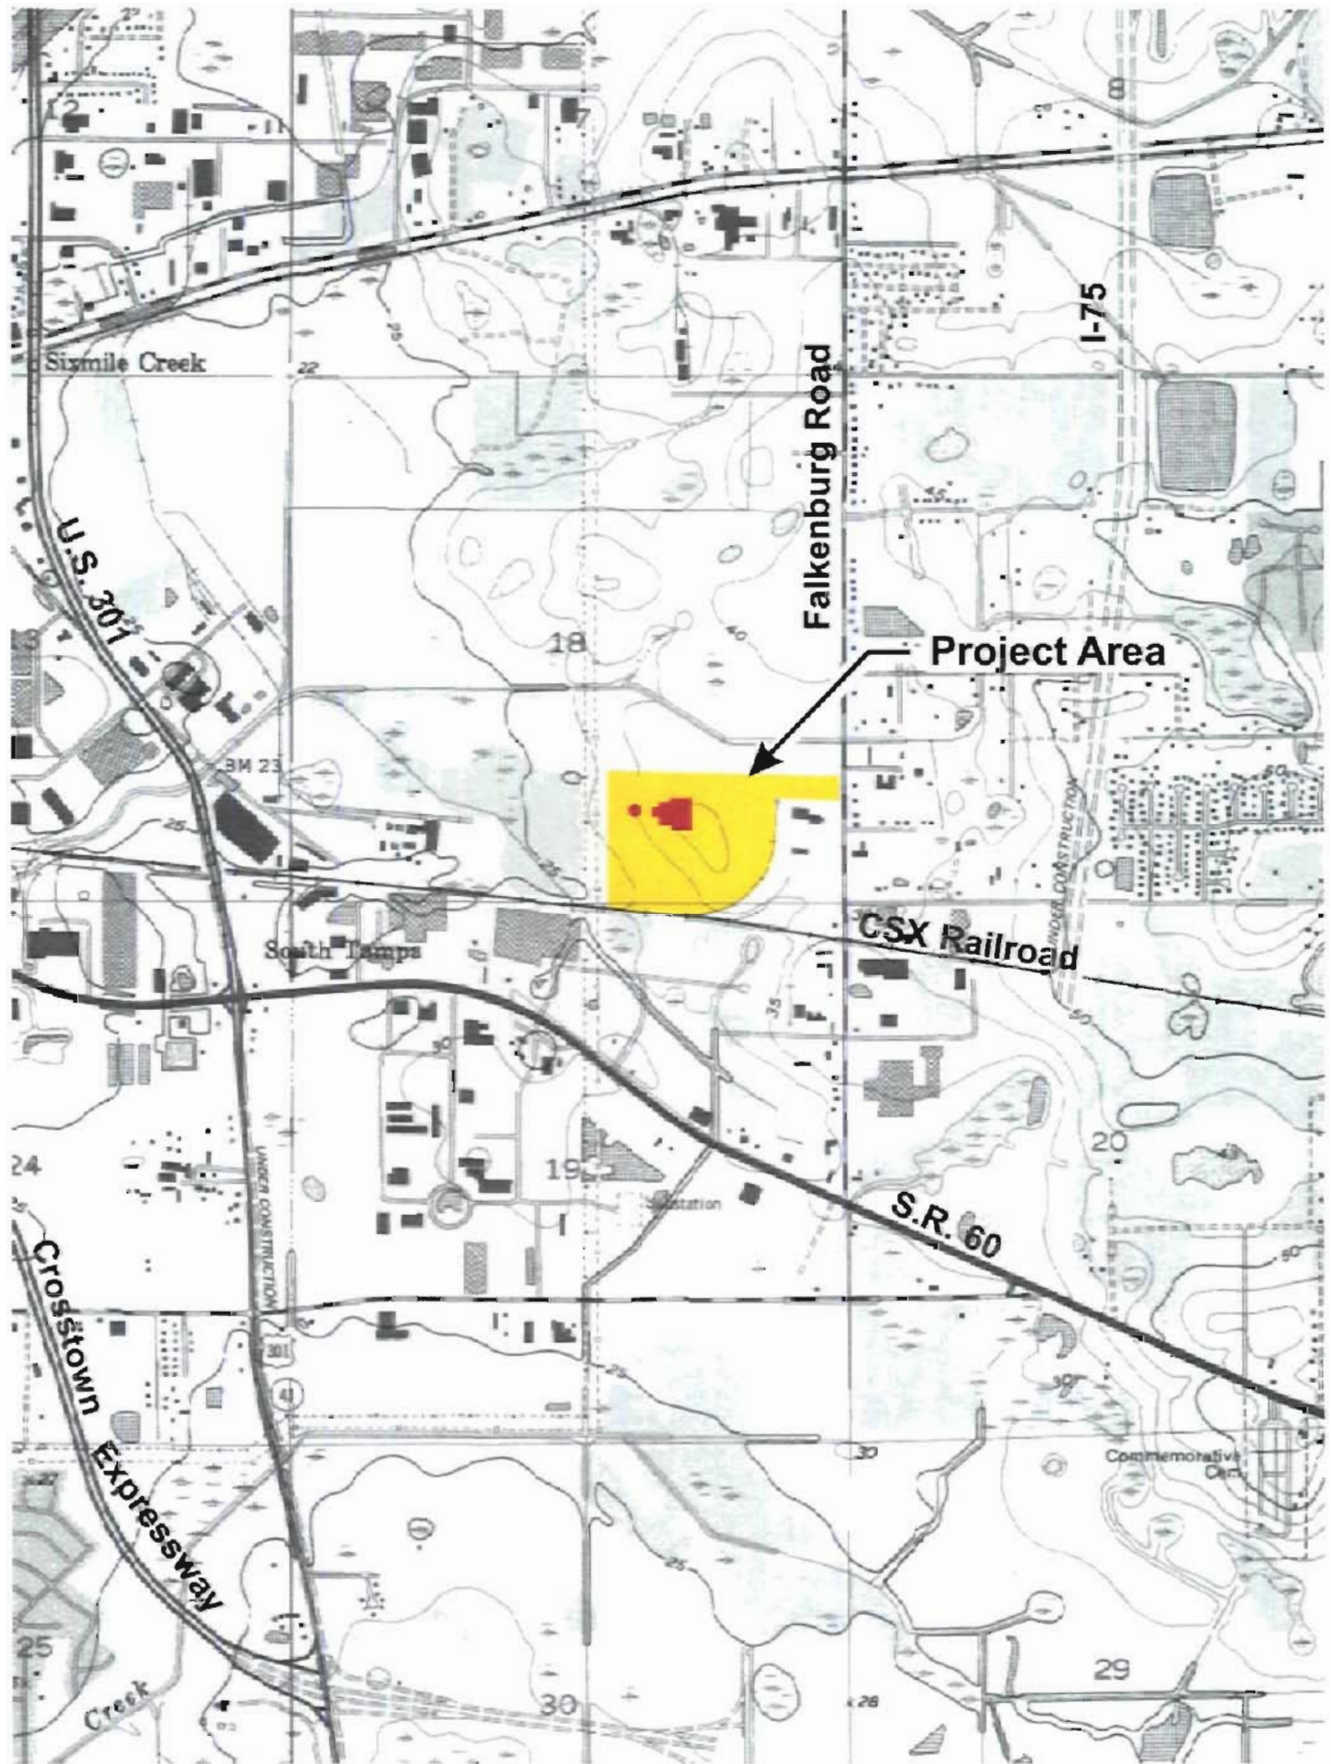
12
7
8
I-75
Sixmile Creek
22
25
Falkenburg Road
U.S. 301
18
40
Project Area
BM 23
25
60
UNDER CONSTRUCTION
25
South Tampa
CSX Railroad
35
30
20
24
19
Station
S.R. 60
UNDER CONSTRUCTION
Crosstown Expressway
301
41
30
25
30
Commemorative Cem
25
29
Creek
30
26